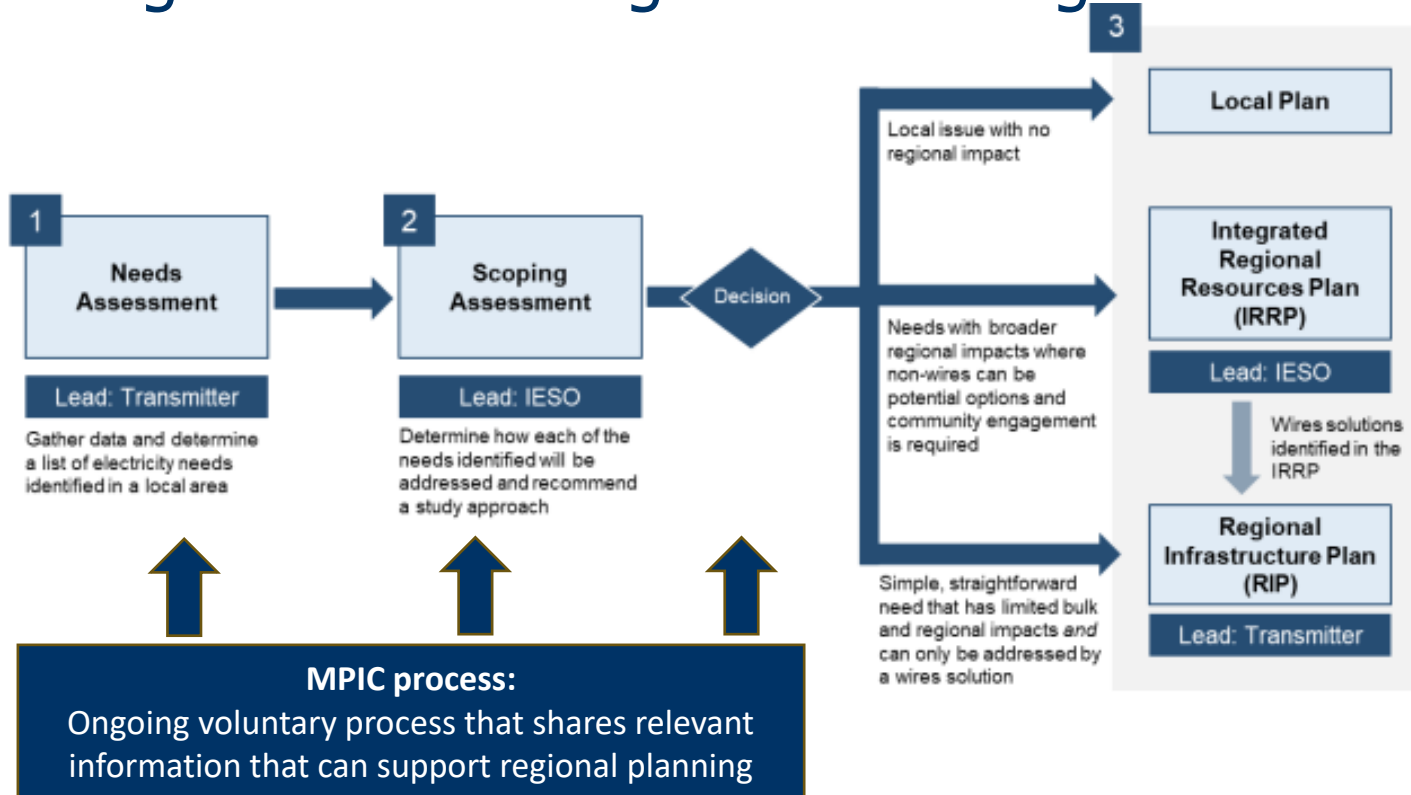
1

Needs Assessment

Lead: Transmitter

Gather data and determine a list of electricity needs identified in a local area

2

Scoping Assessment

Lead: IESO

Determine how each of the needs identified will be addressed and recommend a study approach

Decision

3

Local issue with no regional impact

Local Plan

Needs with broader regional impacts where non-wires can be potential options and community engagement is required

Integrated Regional Resources Plan (IRRP)

Lead: IESO

Wires solutions identified in the IRRP

Simple, straightforward need that has limited bulk and regional impacts and can only be addressed by a wires solution

Regional Infrastructure Plan (RIP)

Lead: Transmitter

MPIC process:
Ongoing voluntary process that shares relevant information that can support regional planning